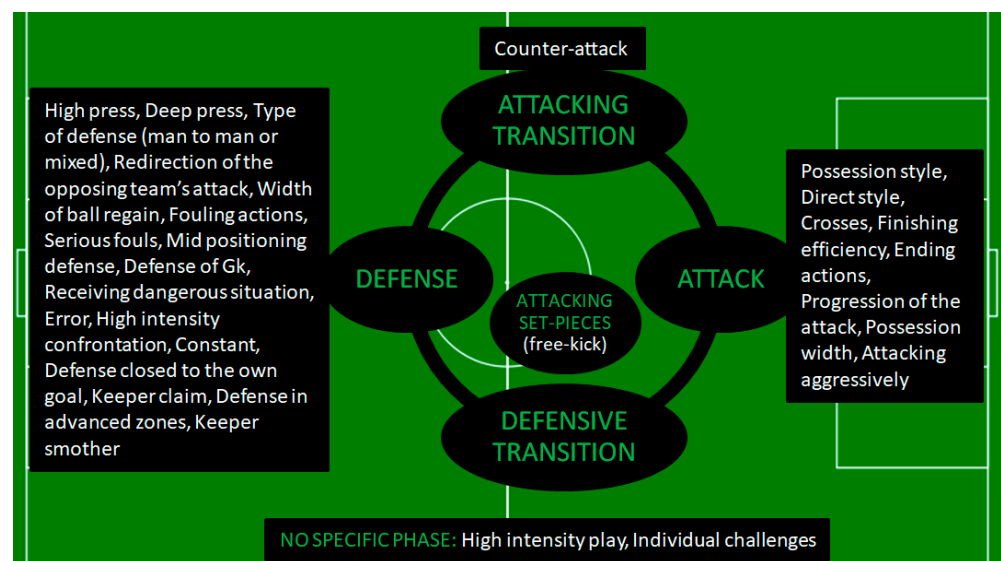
Counter-attack

ATTACKING TRANSITION

High press, Deep press, Type of defense (man to man or mixed), Redirection of the opposing team's attack, Width of ball regain, Fouling actions, Serious fouls, Mid positioning defense, Defense of Gk, Receiving dangerous situation, Error, High intensity confrontation, Constant, Defense closed to the own goal, Keeper claim, Defense in advanced zones, Keeper smother

DEFENSE

ATTACKING SET-PIECES (free-kick)

ATTACK

Possession style, Direct style, Crosses, Finishing efficiency, Ending actions, Progression of the attack, Possession width, Attacking aggressively

DEFENSIVE TRANSITION

NO SPECIFIC PHASE: High intensity play, Individual challenges